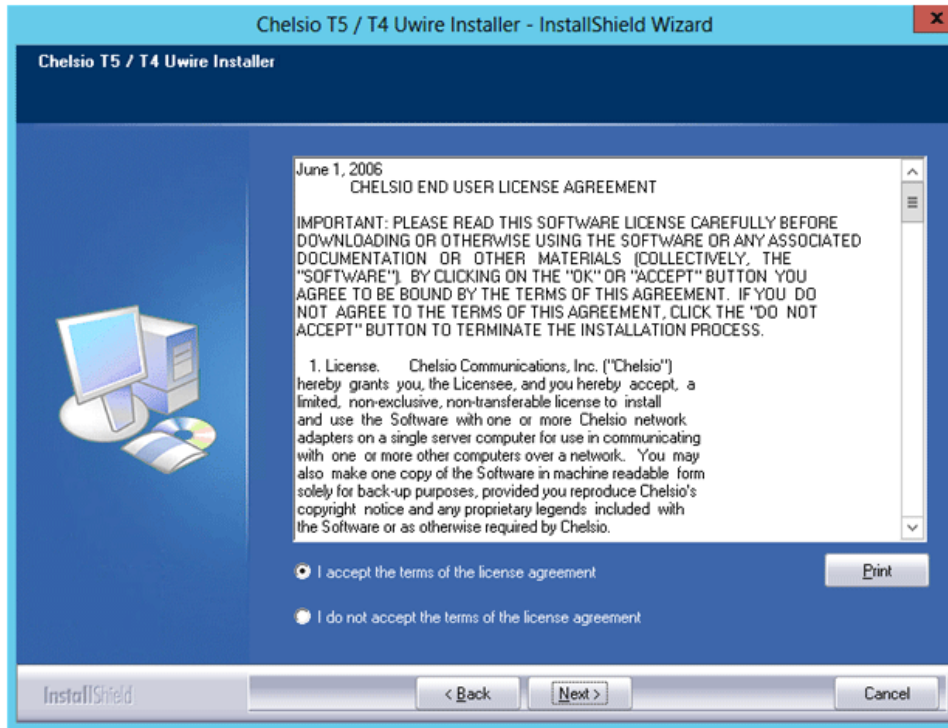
Chelsio T5 / T4 Uwire Installer - InstallShield Wizard

Chelsio T5 / T4 Uwire Installer

June 1, 2006
CHELSIO END USER LICENSE AGREEMENT

IMPORTANT: PLEASE READ THIS SOFTWARE LICENSE CAREFULLY BEFORE DOWNLOADING OR OTHERWISE USING THE SOFTWARE OR ANY ASSOCIATED DOCUMENTATION OR OTHER MATERIALS (COLLECTIVELY, THE "SOFTWARE"). BY CLICKING ON THE "OK" OR "ACCEPT" BUTTON YOU AGREE TO BE BOUND BY THE TERMS OF THIS AGREEMENT. IF YOU DO NOT AGREE TO THE TERMS OF THIS AGREEMENT, CLICK THE "DO NOT ACCEPT" BUTTON TO TERMINATE THE INSTALLATION PROCESS.

1. License. Chelsio Communications, Inc. ("Chelsio") hereby grants you, the Licensee, and you hereby accept, a limited, non-exclusive, non-transferable license to install and use the Software with one or more Chelsio network adapters on a single server computer for use in communicating with one or more other computers over a network. You may also make one copy of the Software in machine readable form solely for back-up purposes, provided you reproduce Chelsio's copyright notice and any proprietary legends included with the Software or as otherwise required by Chelsio.

I accept the terms of the license agreement

Print

I do not accept the terms of the license agreement

InstallShield

< Back

Next >

Cancel